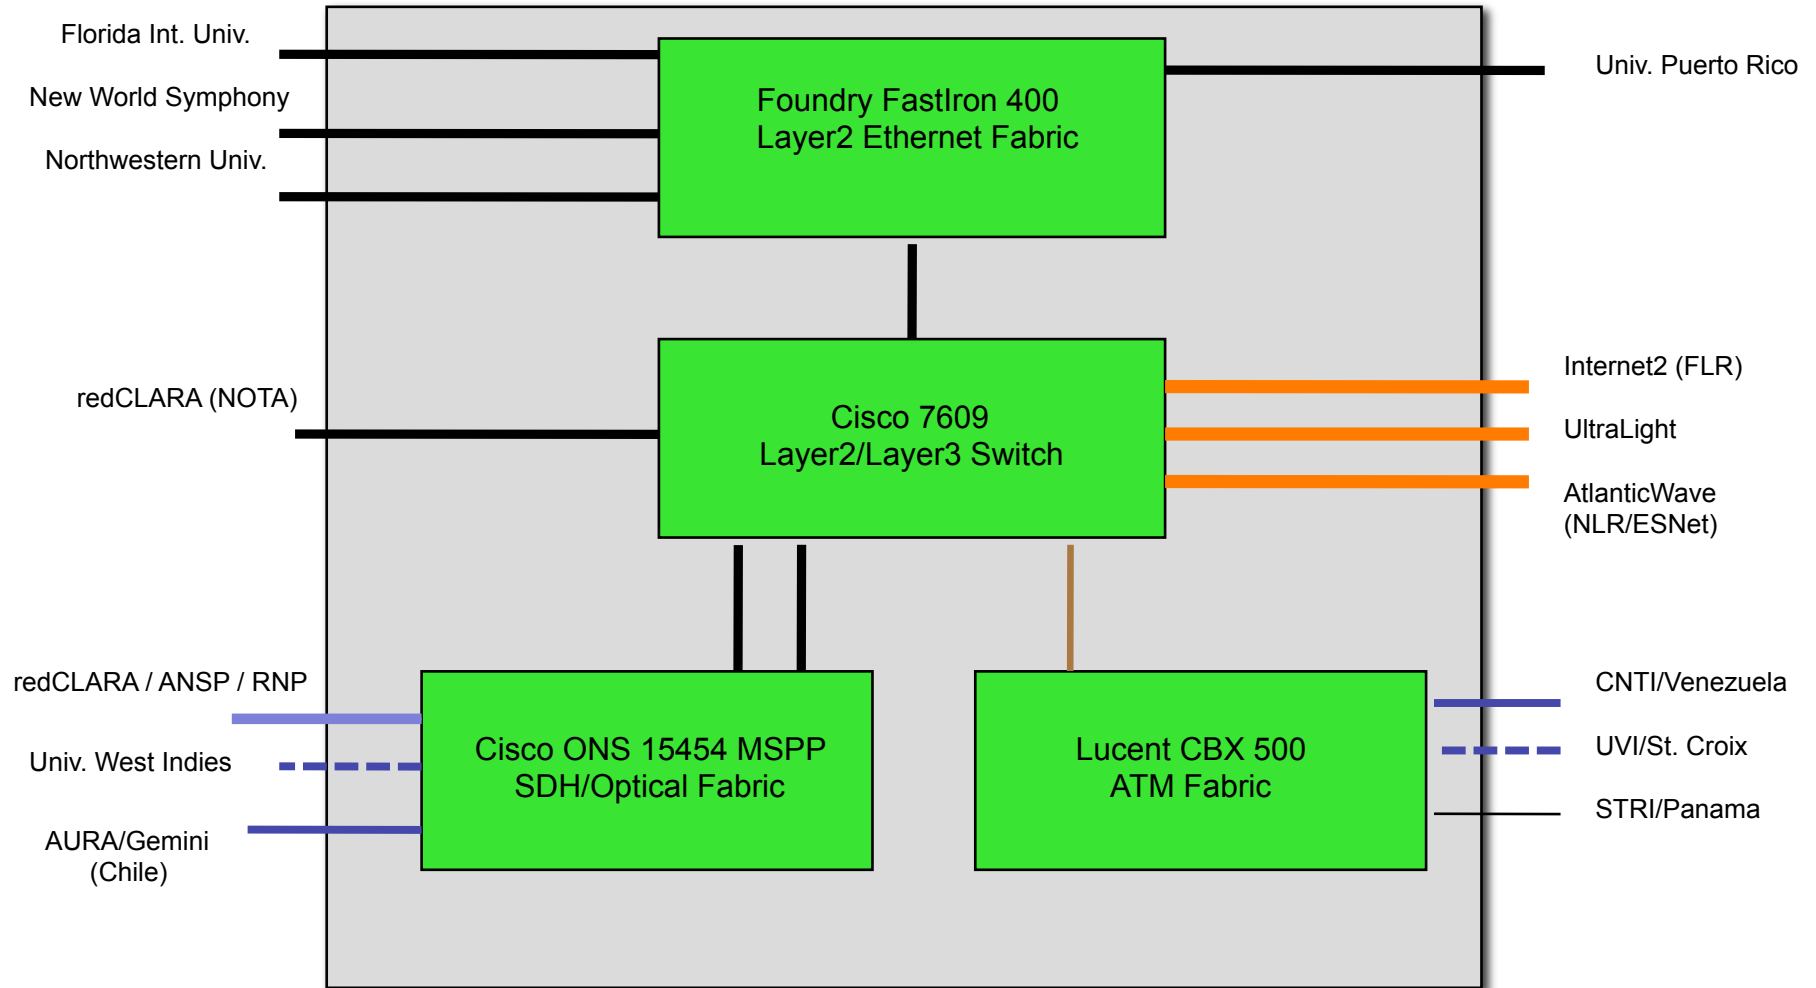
Florida Int. Univ.

New World Symphony

Northwestern Univ.

Foundry FastIron 400
Layer2 Ethernet Fabric

Univ. Puerto Rico

redCLARA (NOTA)

Cisco 7609
Layer2/Layer3 Switch

Internet2 (FLR)

UltraLight

AtlanticWave
(NLR/ESNet)

redCLARA / ANSP / RNP

Univ. West Indies

AURA/Gemini
(Chile)

Cisco ONS 15454 MSPP
SDH/Optical Fabric

Lucent CBX 500
ATM Fabric

CNTI/Venezuela

UVI/St. Croix

STRI/Panama